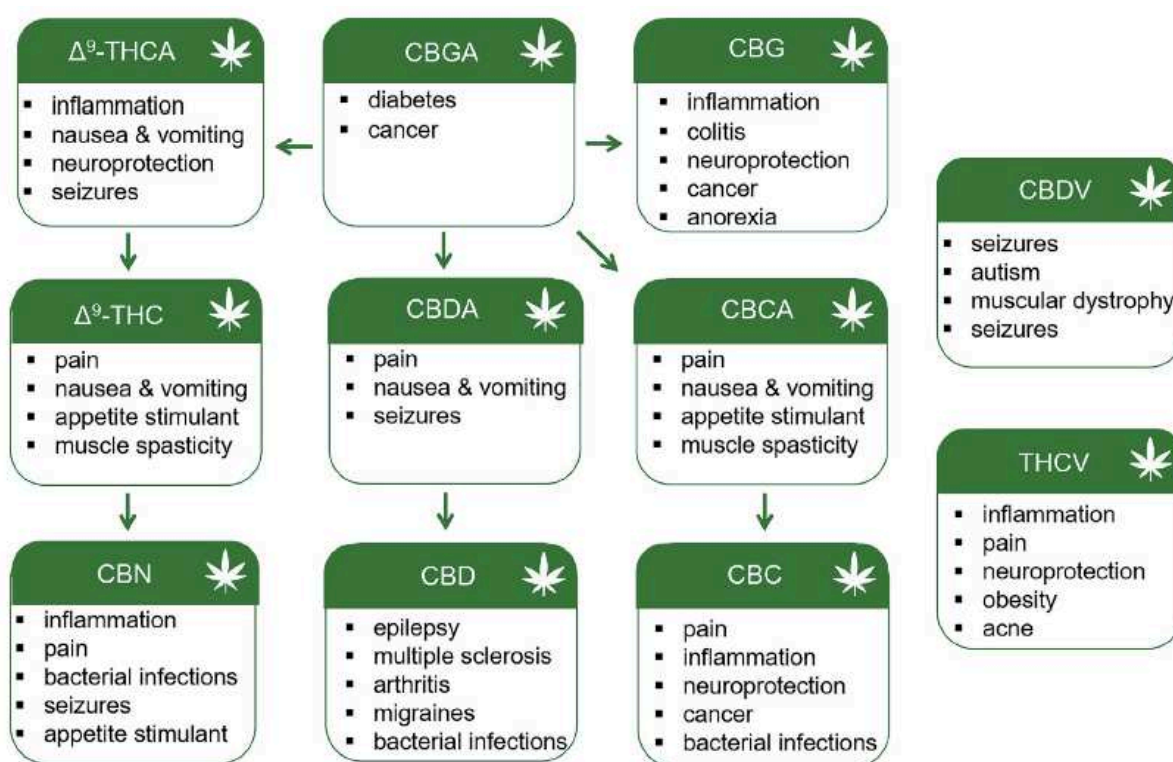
$\Delta^9$-THCA
- inflammation
- nausea & vomiting
- neuroprotection
- seizures

CBGA
- diabetes
- cancer

CBG
- inflammation
- colitis
- neuroprotection
- cancer
- anorexia

CBDV
- seizures
- autism
- muscular dystrophy
- seizures

$\Delta^9$-THC
- pain
- nausea & vomiting
- appetite stimulant
- muscle spasticity

CBDA
- pain
- nausea & vomiting
- seizures

CBCA
- pain
- nausea & vomiting
- appetite stimulant
- muscle spasticity

THCV
- inflammation
- pain
- neuroprotection
- obesity
- acne

CBN
- inflammation
- pain
- bacterial infections
- seizures
- appetite stimulant

CBD
- epilepsy
- multiple sclerosis
- arthritis
- migraines
- bacterial infections

CBC
- pain
- inflammation
- neuroprotection
- cancer
- bacterial infections